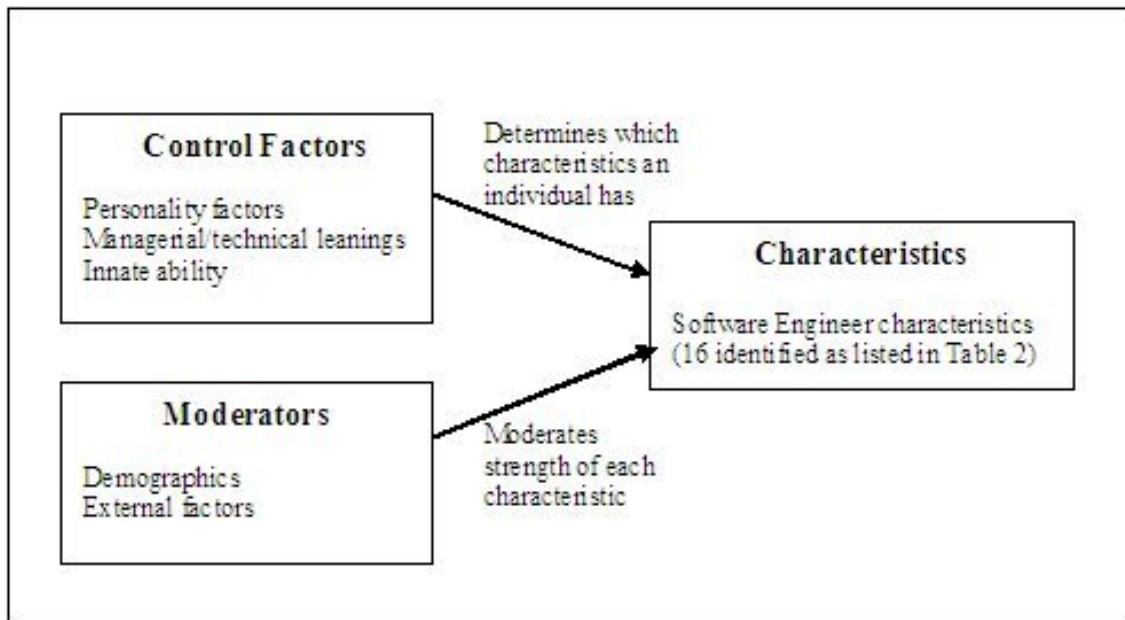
Control Factors

Personality factors
Managerial/technical leanings
Innate ability

Determines which characteristics an individual has

Characteristics

Software Engineer characteristics (16 identified as listed in Table 2)

Moderators

Demographics
External factors

Moderates strength of each characteristic